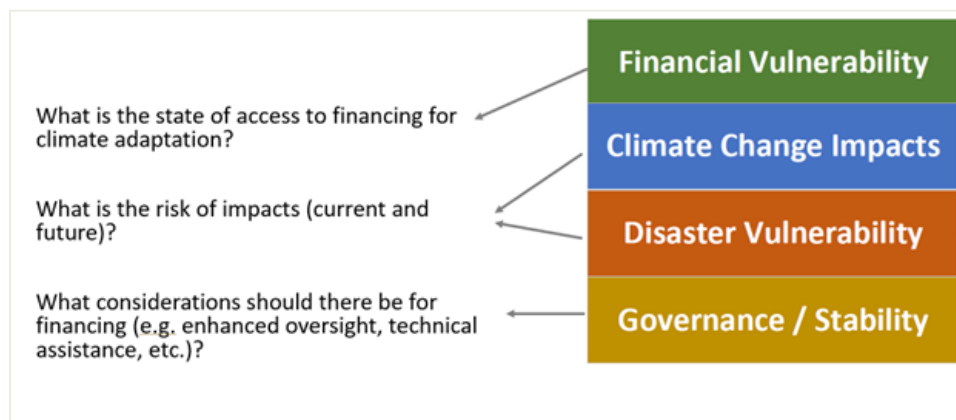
Financial Vulnerability

Climate Change Impacts

Disaster Vulnerability

Governance / Stability

What is the state of access to financing for climate adaptation?

What is the risk of impacts (current and future)?

What considerations should there be for financing (e.g. enhanced oversight, technical assistance, etc.)?